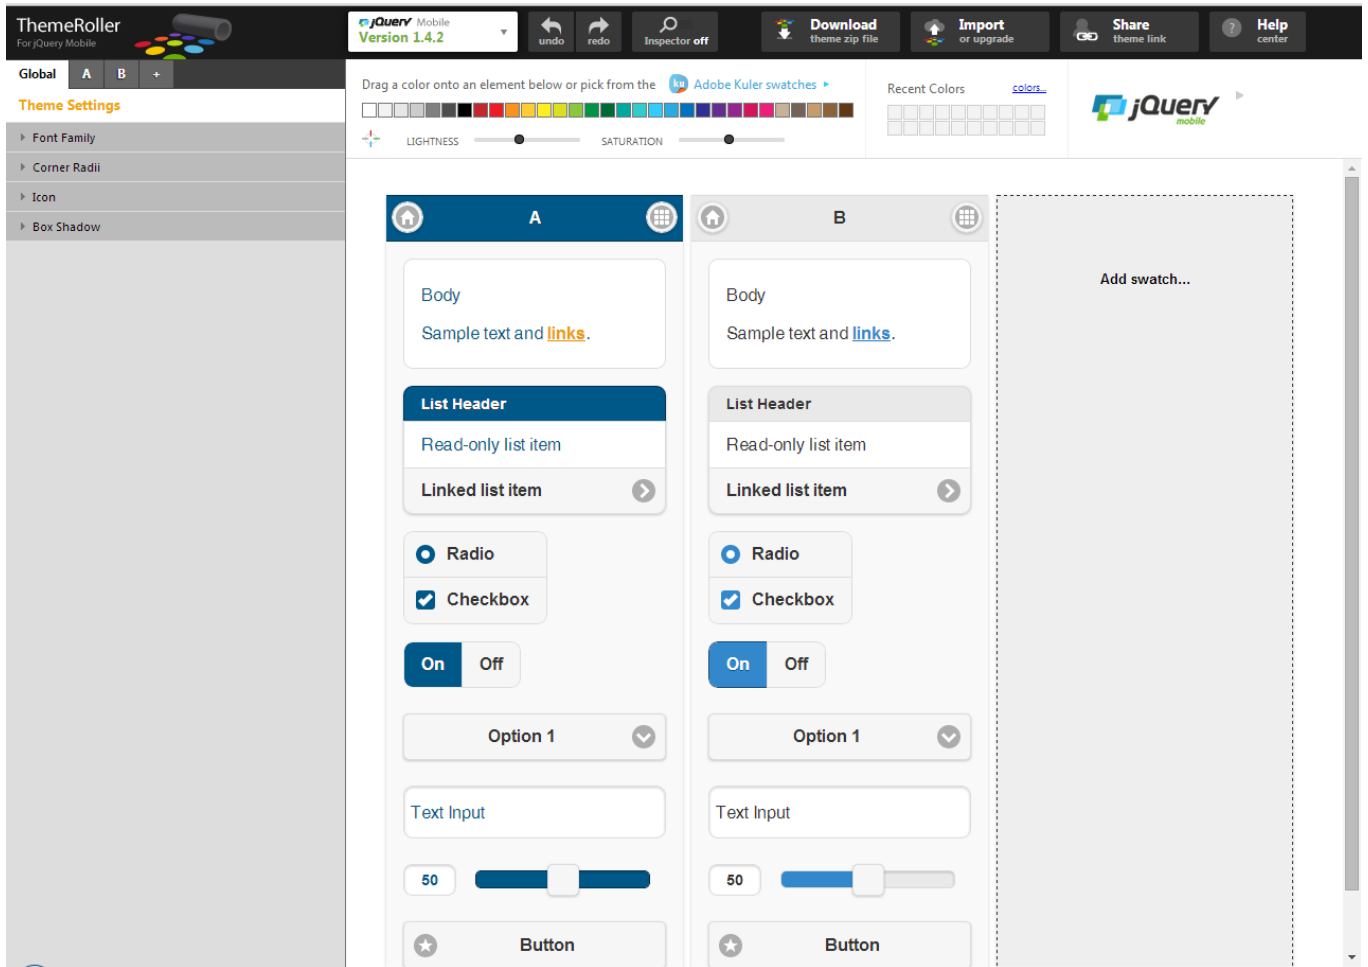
ThemeRoller
For jQuery Mobile

jQuery Mobile
Version 1.4.2

undo
redo
Inspector off
Download
theme zip file
Import
or upgrade
Share
theme link
Help
center

Global
A
B
+

Theme Settings
Font Family
Corner Radii
Icon
Box Shadow

Drag a color onto an element below or pick from the Adobe Kuler swatches

LIGHTNESS
SATURATION

Recent Colors
colors...

jQuery mobile

A
Body
Sample text and links.
List Header
Read-only list item
Linked list item
Radio
Checkbox
On
Off
Option 1
Text Input
50
Button

B
Body
Sample text and links.
List Header
Read-only list item
Linked list item
Radio
Checkbox
On
Off
Option 1
Text Input
50
Button

Add swatch...